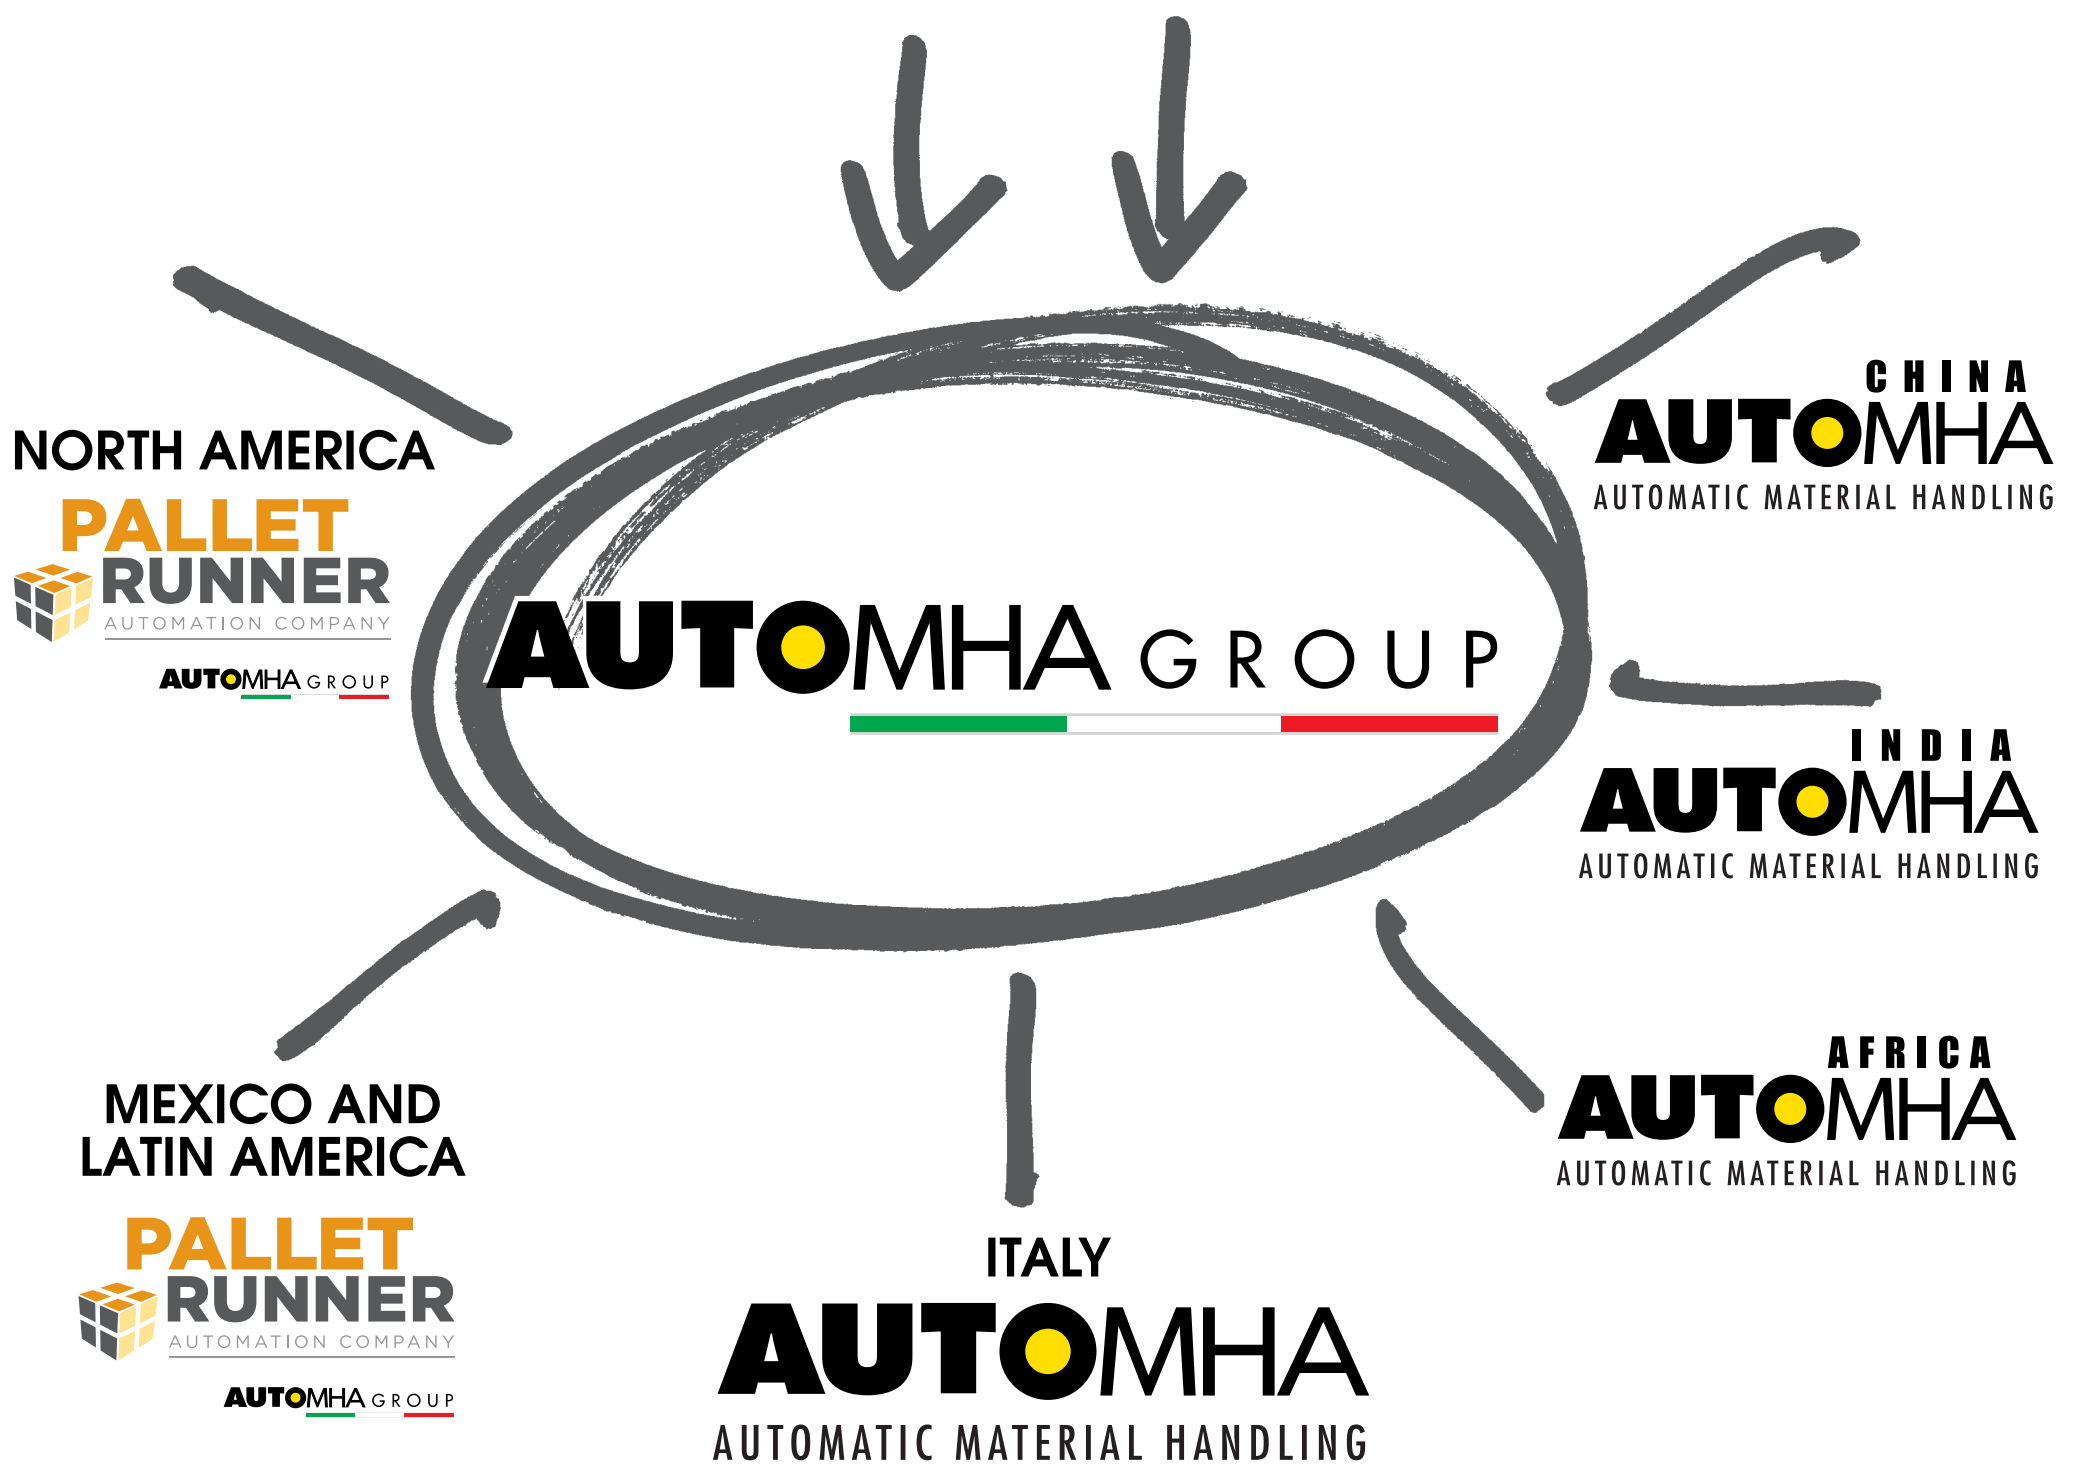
AUTOMHA GROUP

NORTH AMERICA
PALLET RUNNER
AUTOMATION COMPANY
AUTOMHA GROUP

CHINA
AUTOMHA
AUTOMATIC MATERIAL HANDLING

INDIA
AUTOMHA
AUTOMATIC MATERIAL HANDLING

MEXICO AND LATIN AMERICA
PALLET RUNNER
AUTOMATION COMPANY
AUTOMHA GROUP

AFRICA
AUTOMHA
AUTOMATIC MATERIAL HANDLING

ITALY
AUTOMHA
AUTOMATIC MATERIAL HANDLING